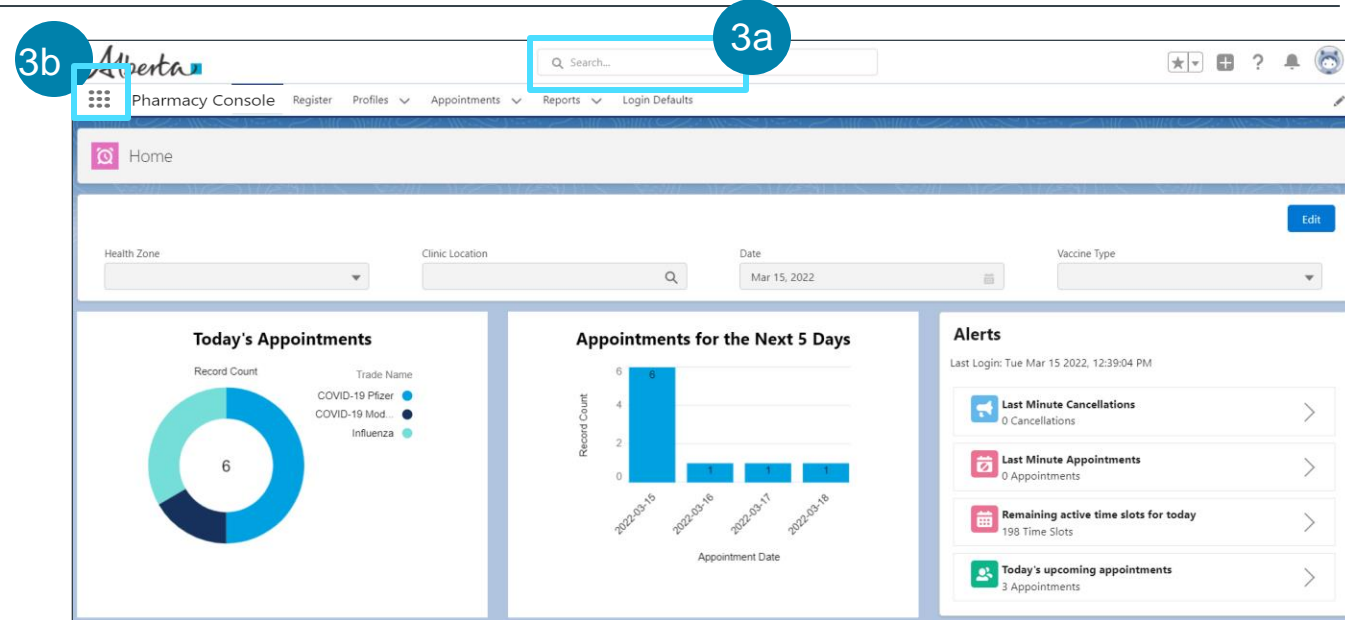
3b

Alberta

3a

Search...

Pharmacy Console Register Profiles Appointments Reports Login Defaults

Home

Edit

Health Zone

Clinic Location

Date

Mar 15, 2022

Vaccine Type

Today's Appointments

Record Count

Trade Name

COVID-19 Pfizer

COVID-19 Mod...

Influenza

6

Appointments for the Next 5 Days

Record Count

6

4

2

0

6

1

1

1

2022-03-15

2022-03-16

2022-03-17

2022-03-18

Appointment Date

Alerts

Last Login: Tue Mar 15 2022, 12:39:04 PM

Last Minute Cancellations
0 Cancellations

Last Minute Appointments
0 Appointments

Remaining active time slots for today
198 Time Slots

Today's upcoming appointments
3 Appointments